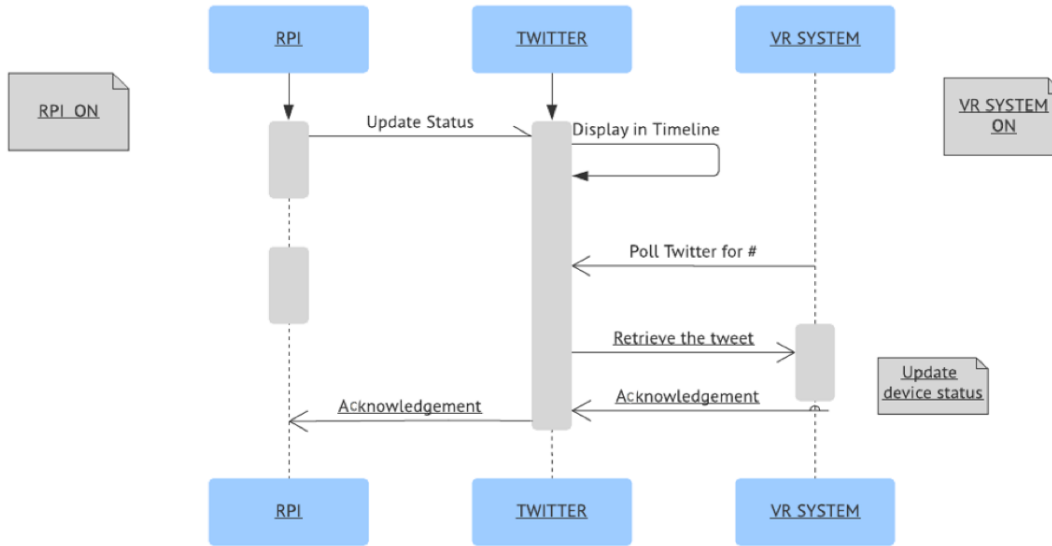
RPI

TWITTER

VR SYSTEM

RPI ON

VR SYSTEM ON

Update Status

Display in Timeline

Poll Twitter for #

Retrieve the tweet

Update device status

Acknowledgement

Acknowledgement

RPI

TWITTER

VR SYSTEM